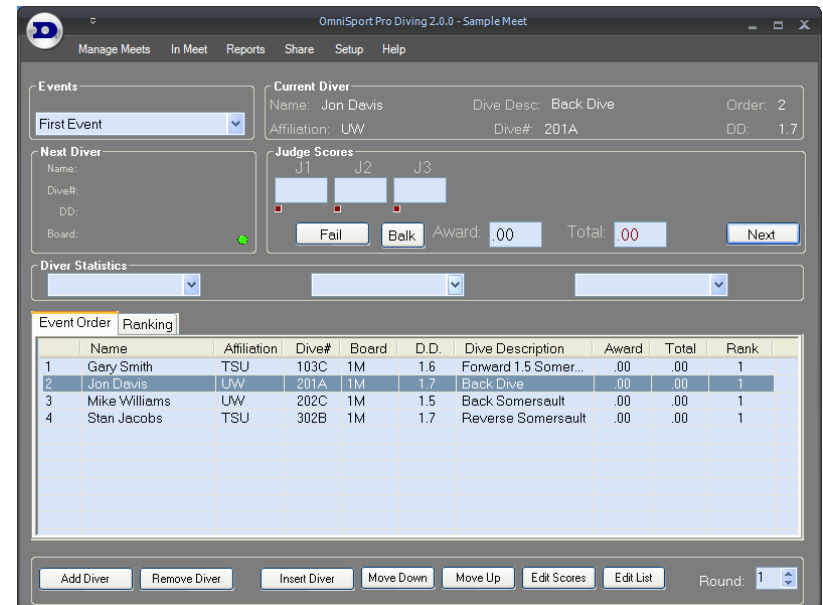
OmniSport Pro Diving 2.0.0 - Sample Meet

Manage Meets In Meet Reports Share Setup Help

Events
First Event

Current Diver
Name: Jon Davis
Affiliation: UW
Dive Desc: Back Dive
Dive#: 201A
Order: 2
DD: 1.7

Next Diver
Name:
Dive#:
DD:
Board:

Judge Scores
J1 J2 J3
Fail Balk Award: .00 Total: .00 Next

Diver Statistics

Event Order Ranking

| | Name | Affiliation | Dive# | Board | D.D. | Dive Description | Award | Total | Rank |
|---|---|---|---|---|---|---|---|---|---|
| 1 | Gary Smith | TSU | 103C | 1M | 1.6 | Forward 1.5 Somer... | .00 | .00 | 1 |
| 2 | Jon Davis | UW | 201A | 1M | 1.7 | Back Dive | .00 | .00 | 1 |
| 3 | Mike Williams | UW | 202C | 1M | 1.5 | Back Somersault | .00 | .00 | 1 |
| 4 | Stan Jacobs | TSU | 302B | 1M | 1.7 | Reverse Somersault | .00 | .00 | 1 |

Add Diver Remove Diver Insert Diver Move Down Move Up Edit Scores Edit List Round: 1